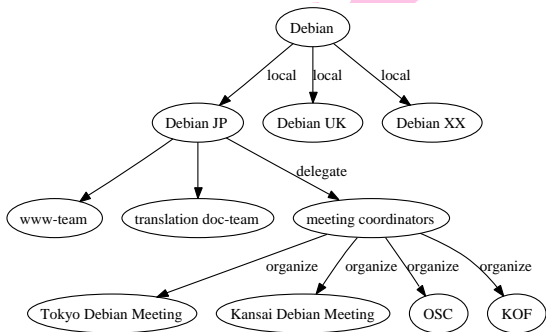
Debian

local

local

local

Debian JP

Debian UK

Debian XX

delegate

www-team

translation doc-team

meeting coordinators

organize

organize

organize

organize

Tokyo Debian Meeting

Kansai Debian Meeting

OSC

KOF